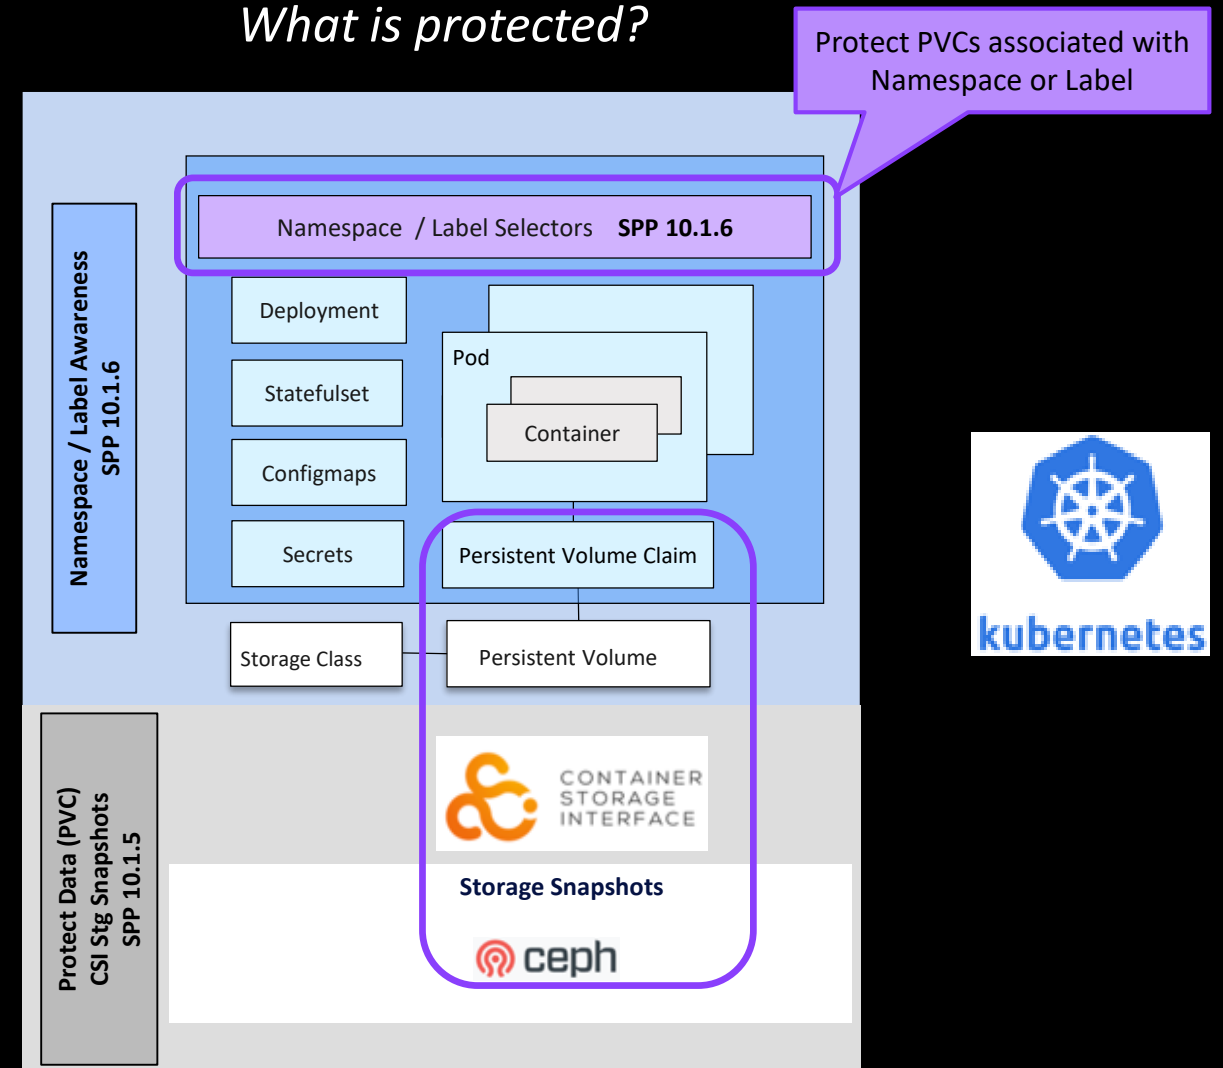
What is protected?

Protect PVCs associated with Namespace or Label

Namespace / Label Awareness SPP 10.1.6

Namespace / Label Selectors SPP 10.1.6

Deployment

Statefulset

Configmaps

Secrets

Pod

Container

Persistent Volume Claim

Storage Class

Persistent Volume

kubernetes

Protect Data (PVC) CSI Stg Snapshots SPP 10.1.5

CONTAINER STORAGE INTERFACE

Storage Snapshots

ceph